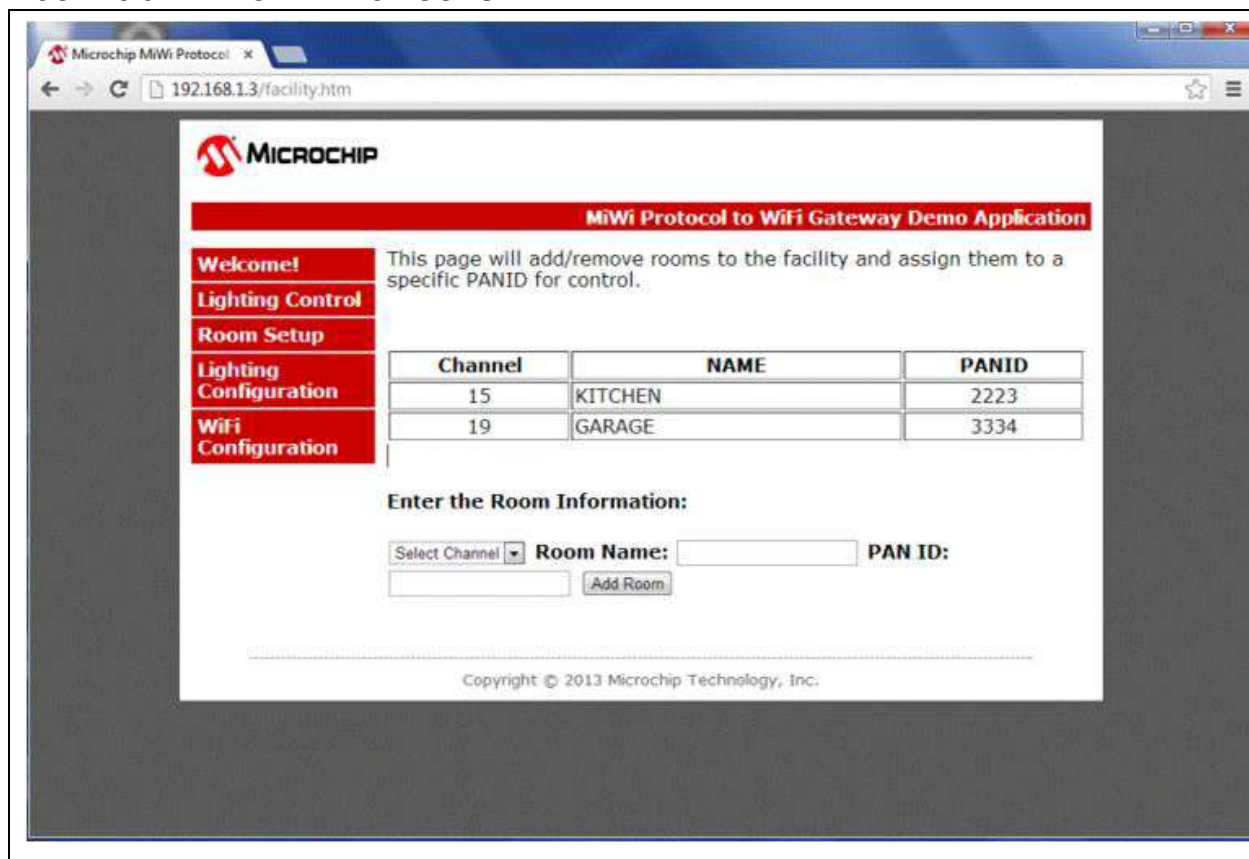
Microchip MiWi Protocol ×

192.168.1.3/facility.htm

MICROCHIP

MiWi Protocol to WiFi Gateway Demo Application

Welcome!
Lighting Control
Room Setup
Lighting Configuration
WiFi Configuration

This page will add/remove rooms to the facility and assign them to a specific PANID for control.

| Channel | NAME | PANID |
|---|---|---|
| 15 | KITCHEN | 2223 |
| 19 | GARAGE | 3334 |

Enter the Room Information:

Select Channel Room Name: PAN ID:

Add Room

Copyright © 2013 Microchip Technology, Inc.